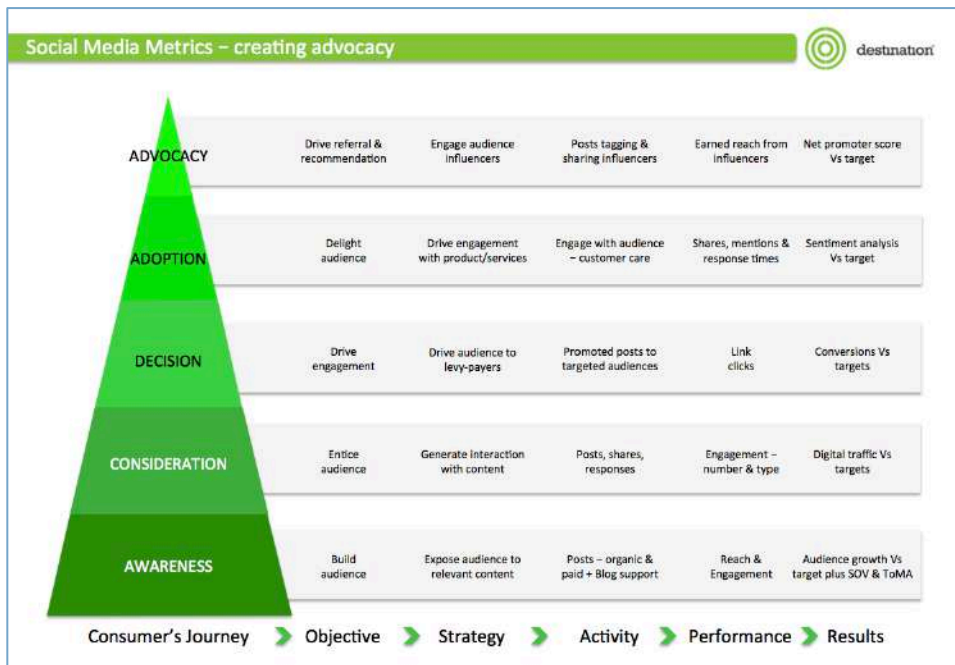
Social Media Metrics – creating advocacy

destination

| | | | | | |
|---|---|---|---|---|---|
| ADVOCACY | Drive referral & recommendation | Engage audience influencers | Posts tagging & sharing influencers | Earned reach from influencers | Net promoter score Vs target |
| ADOPTION | Delight audience | Drive engagement with product/services | Engage with audience – customer care | Shares, mentions & response times | Sentiment analysis Vs target |
| DECISION | Drive engagement | Drive audience to levy-payers | Promoted posts to targeted audiences | Link clicks | Conversions Vs targets |
| CONSIDERATION | Entice audience | Generate interaction with content | Posts, shares, responses | Engagement – number & type | Digital traffic Vs targets |
| AWARENESS | Build audience | Expose audience to relevant content | Posts – organic & paid + Blog support | Reach & Engagement | Audience growth Vs target plus SOV & ToMA |

Consumer's Journey Objective Strategy Activity Performance Results